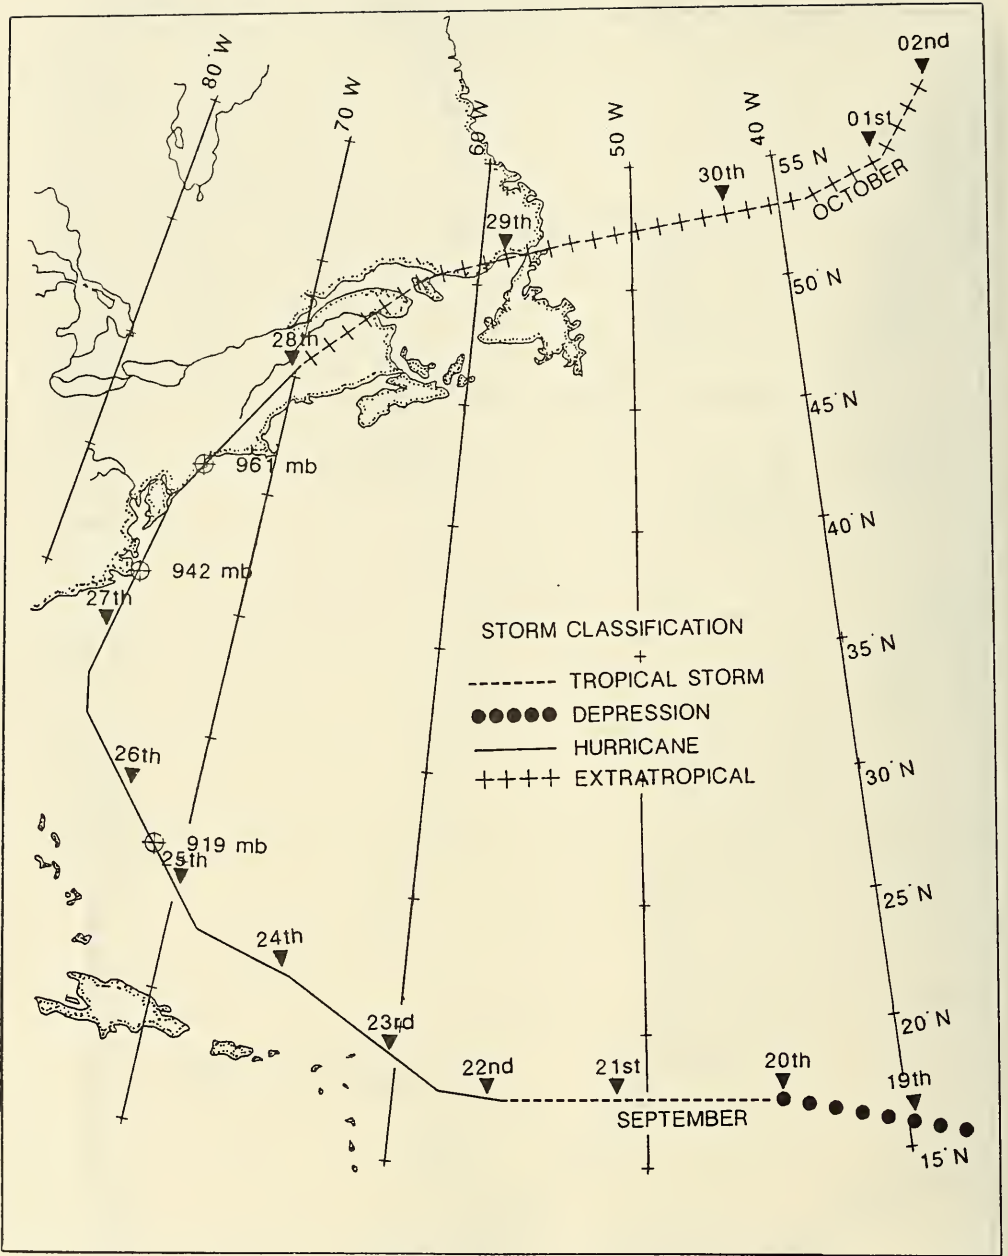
80 W
70 W
60 W
50 W
40 W
02nd
01st
55 N
30th
OCTOBER
29th
50 N
28th
45 N
961 mb
40 N
942 mb
27th
STORM CLASSIFICATION
+
TROPICAL STORM
35 N
DEPRESSION
HURRICANE
26th
EXTRATROPICAL
30 N
919 mb
25th
25 N
24th
23rd
20 N
22nd
21st
20th
19th
SEPTEMBER
15 N